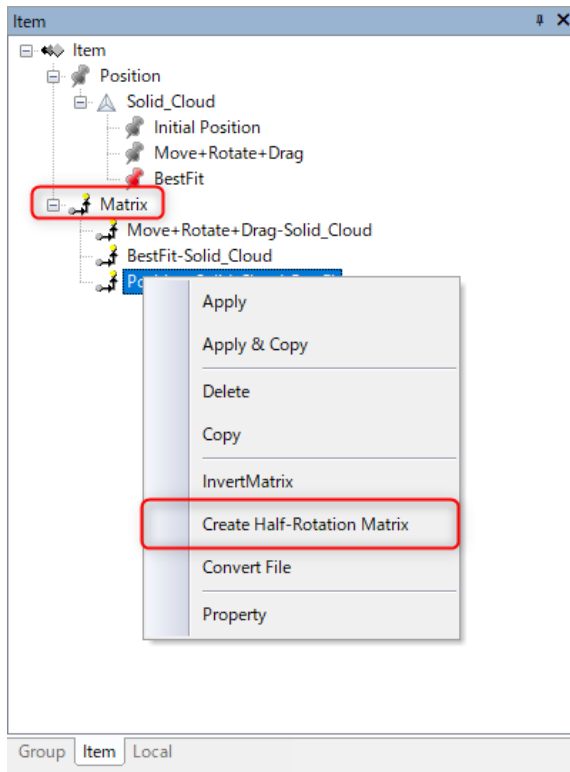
Item

Item
Position
Solid_Cloud
Initial Position
Move+Rotate+Drag
BestFit
Matrix
Move+Rotate+Drag-Solid_Cloud
BestFit-Solid_Cloud
Po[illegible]

Apply
Apply & Copy
Delete
Copy
InvertMatrix
Create Half-Rotation Matrix
Convert File
Property

Group | Item | Local